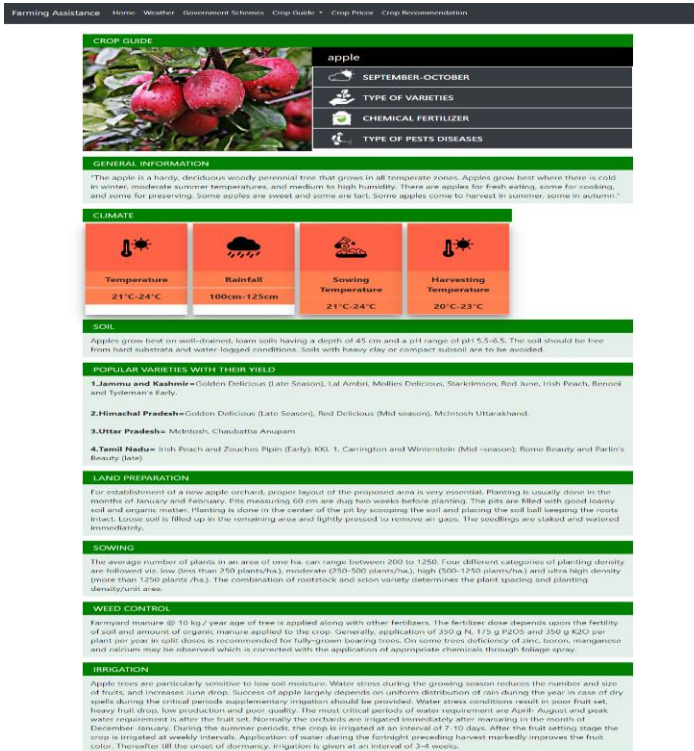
Farming Assistance Home Weather Government Schemes Crop Guide ▾ Crop Prices Crop Recommendation

CROP GUIDE

apple

SEPTEMBER-OCTOBER

TYPE OF VARIETIES

CHEMICAL FERTILIZER

TYPE OF PESTS DISEASES

GENERAL INFORMATION

"The apple is a hardy, deciduous woody perennial tree that grows in all temperate zones. Apples grow best where there is cold in winter, moderate summer temperatures, and medium to high humidity. There are apples for fresh eating, some for cooking, and some for preserving. Some apples are sweet and some are tart. Some apples come to harvest in summer, some in autumn."

CLIMATE

Temperature
21°C-24°C

Rainfall
100cm-125cm

Sowing Temperature
21°C-24°C

Harvesting Temperature
20°C-23°C

SOIL

Apples grow best on well-drained, loam soils having a depth of 45 cm and a pH range of pH 5.5-6.5. The soil should be free from hard substrata and water-logged conditions. Soils with heavy clay or compact subsoil are to be avoided.

POPULAR VARIETIES WITH THEIR YIELD

1.Jammu and Kashmir=Golden Delicious (Late Season), Lal Ambri, Mollies Delicious, Starkrimson, Red June, Irish Peach, Benoni and Tydeman's Early.

2.Himachal Pradesh=Golden Delicious (Late Season), Red Delicious (Mid season), McIntosh Uttarakhand.

3.Uttar Pradesh= McIntosh, Chaubattia Anupam

4.Tamil Nadu= Irish Peach and Zouches Pipin (Early); KKL 1, Carrington and Winterstein (Mid -season); Rome Beauty and Parlin's Beauty (late)

LAND PREPARATION

For establishment of a new apple orchard, proper layout of the proposed area is very essential. Planting is usually done in the months of January and February. Pits measuring 60 cm are dug two weeks before planting. The pits are filled with good loamy soil and organic matter. Planting is done in the center of the pit by scooping the soil and placing the soil ball keeping the roots intact. Loose soil is filled up in the remaining area and lightly pressed to remove air gaps. The seedlings are staked and watered immediately.

SOWING

The average number of plants in an area of one ha. can range between 200 to 1250. Four different categories of planting density are followed viz. low (less than 250 plants/ha.), moderate (250-500 plants/ha.), high (500-1250 plants/ha.) and ultra high density (more than 1250 plants /ha.). The combination of rootstock and scion variety determines the plant spacing and planting density/unit area.

WEED CONTROL

Farmyard manure @ 10 kg / year age of tree is applied along with other fertilizers. The fertilizer dose depends upon the fertility of soil and amount of organic manure applied to the crop. Generally, application of 350 g N, 175 g P2O5 and 350 g K2O per plant per year in split doses is recommended for fully-grown bearing trees. On some trees deficiency of zinc, boron, manganese and calcium may be observed which is corrected with the application of appropriate chemicals through foliage spray.

IRRIGATION

Apple trees are particularly sensitive to low soil moisture. Water stress during the growing season reduces the number and size of fruits, and increases June drop. Success of apple largely depends on uniform distribution of rain during the year in case of dry spells during the critical periods supplementary irrigation should be provided. Water stress conditions result in poor fruit set, heavy fruit drop, low production and poor quality. The most critical periods of water requirement are April- August and peak water requirement is after the fruit set. Normally the orchards are irrigated immediately after manuring in the month of December- January. During the summer periods, the crop is irrigated at an interval of 7-10 days. After the fruit setting stage the crop is irrigated at weekly intervals. Application of water during the fortnight preceding harvest markedly improves the fruit color. Thereafter till the onset of dormancy, irrigation is given at an interval of 3-4 weeks.